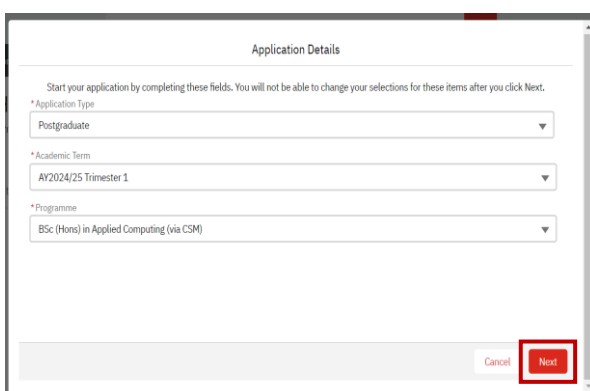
Application Details

Start your application by completing these fields. You will not be able to change your selections for these items after you click Next.

*Application Type
Postgraduate

*Academic Term
AY2024/25 Trimester 1

*Programme
BSc (Hons) in Applied Computing (via CSM)

Cancel
Next